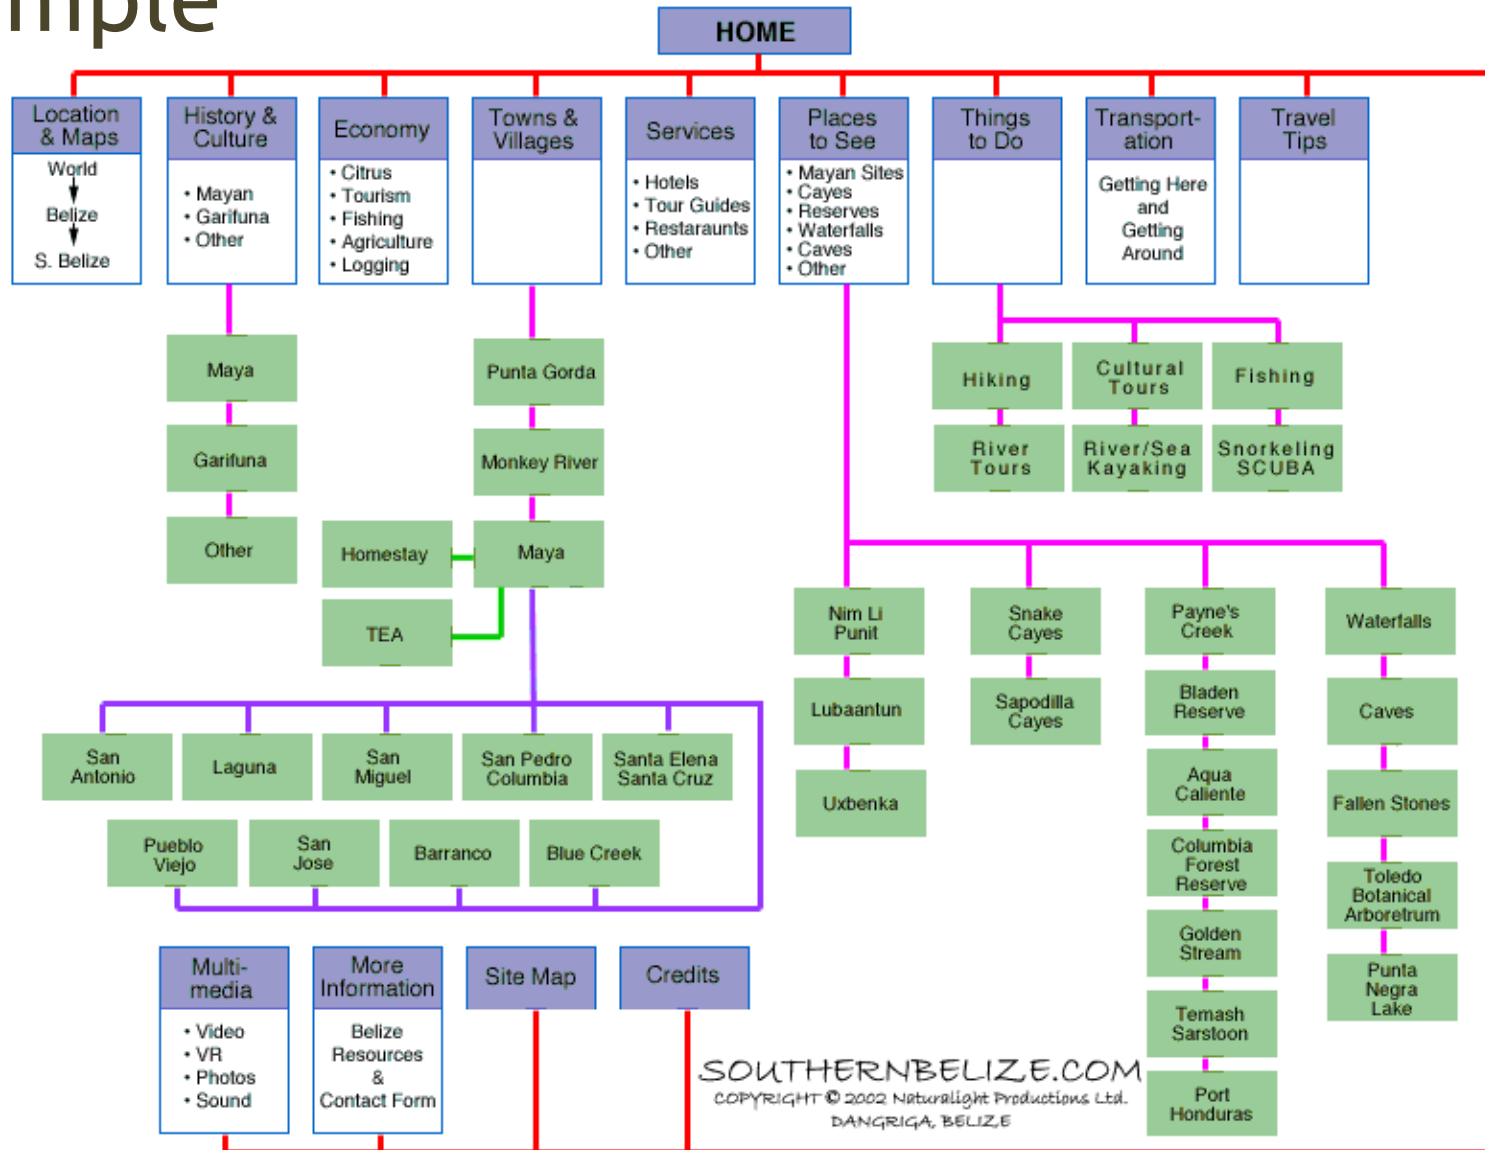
mple

HOME

Location & Maps
World
Belize
S. Belize

History & Culture
• Mayan
• Garifuna
• Other

Economy
• Citrus
• Tourism
• Fishing
• Agriculture
• Logging

Towns & Villages

Services
• Hotels
• Tour Guides
• Restaraunts
• Other

Places to See
• Mayan Sites
• Cayes
• Reserves
• Waterfalls
• Caves
• Other

Things to Do

Transportation
Getting Here and Getting Around

Travel Tips

Maya
Garifuna
Other

Punta Gorda
Monkey River
Homestay
Maya
TEA

Hiking
Cultural Tours
Fishing
River Tours
River/Sea Kayaking
Snorkeling SCUBA

San Antonio
Laguna
San Miguel
San Pedro Columbia
Santa Elena Santa Cruz
Pueblo Viejo
San Jose
Barranco
Blue Creek

Nim Li Punit
Lubaantun
Uxbenka

Snake Cayes
Sapodilla Cayes

Payne's Creek
Bladen Reserve
Aqua Caliente
Columbia Forest Reserve
Golden Stream
Temash Sarstoon
Port Honduras

Waterfalls
Caves
Fallen Stones
Toledo Botanical Arboretrum
Punta Negra Lake

Multi-media
• Video
• VR
• Photos
• Sound

More Information
Belize Resources & Contact Form

Site Map

Credits

SOUTHERNBELIZE.COM
COPYRIGHT © 2002 Naturalight Productions Ltd.
DANGRIGA, BELIZE